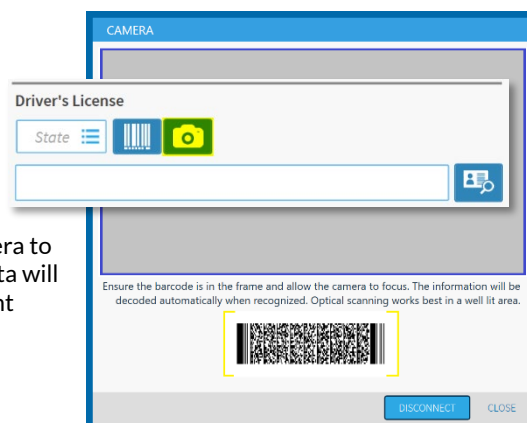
CAMERA

Driver's License

State

era to
ta will
nt

Ensure the barcode is in the frame and allow the camera to focus. The information will be decoded automatically when recognized. Optical scanning works best in a well lit area.

DISCONNECT

CLOSE